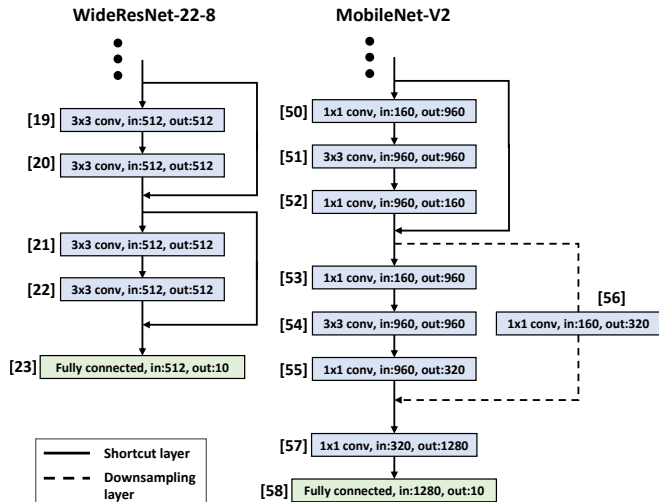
WideResNet-22-8

[19] 3x3 conv, in:512, out:512

[20] 3x3 conv, in:512, out:512

[21] 3x3 conv, in:512, out:512

[22] 3x3 conv, in:512, out:512

[23] Fully connected, in:512, out:10

MobileNet-V2

[50] 1x1 conv, in:160, out:960

[51] 3x3 conv, in:960, out:960

[52] 1x1 conv, in:960, out:160

[53] 1x1 conv, in:160, out:960

[54] 3x3 conv, in:960, out:960

[55] 1x1 conv, in:960, out:320

[56] 1x1 conv, in:160, out:320

[57] 1x1 conv, in:320, out:1280

[58] Fully connected, in:1280, out:10

Shortcut layer

Downsampling layer